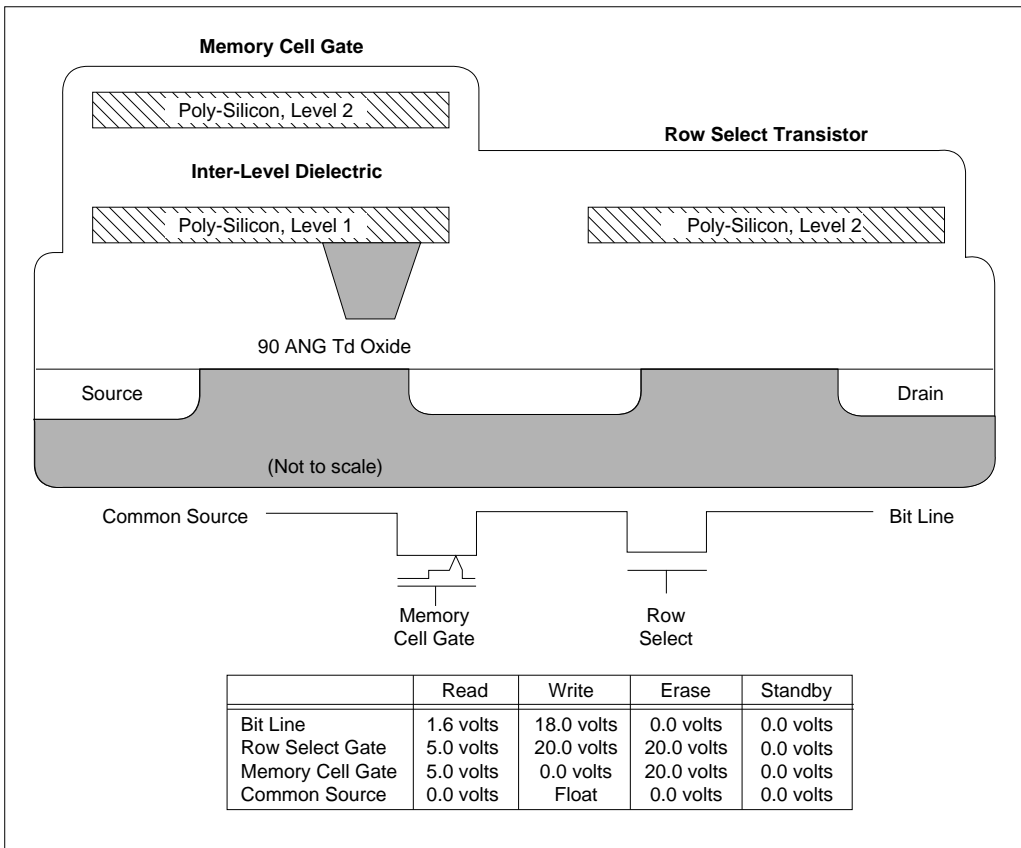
Memory Cell Gate

Poly-Silicon, Level 2

Row Select Transistor

Inter-Level Dielectric

Poly-Silicon, Level 1

Poly-Silicon, Level 2

90 ANG Td Oxide

Source

Drain

(Not to scale)

Common Source

Bit Line

Memory Cell Gate

Row Select

| | Read | Write | Erase | Standby |
|---|---|---|---|---|
| Bit Line | 1.6 volts | 18.0 volts | 0.0 volts | 0.0 volts |
| Row Select Gate | 5.0 volts | 20.0 volts | 20.0 volts | 0.0 volts |
| Memory Cell Gate | 5.0 volts | 0.0 volts | 20.0 volts | 0.0 volts |
| Common Source | 0.0 volts | Float | 0.0 volts | 0.0 volts |